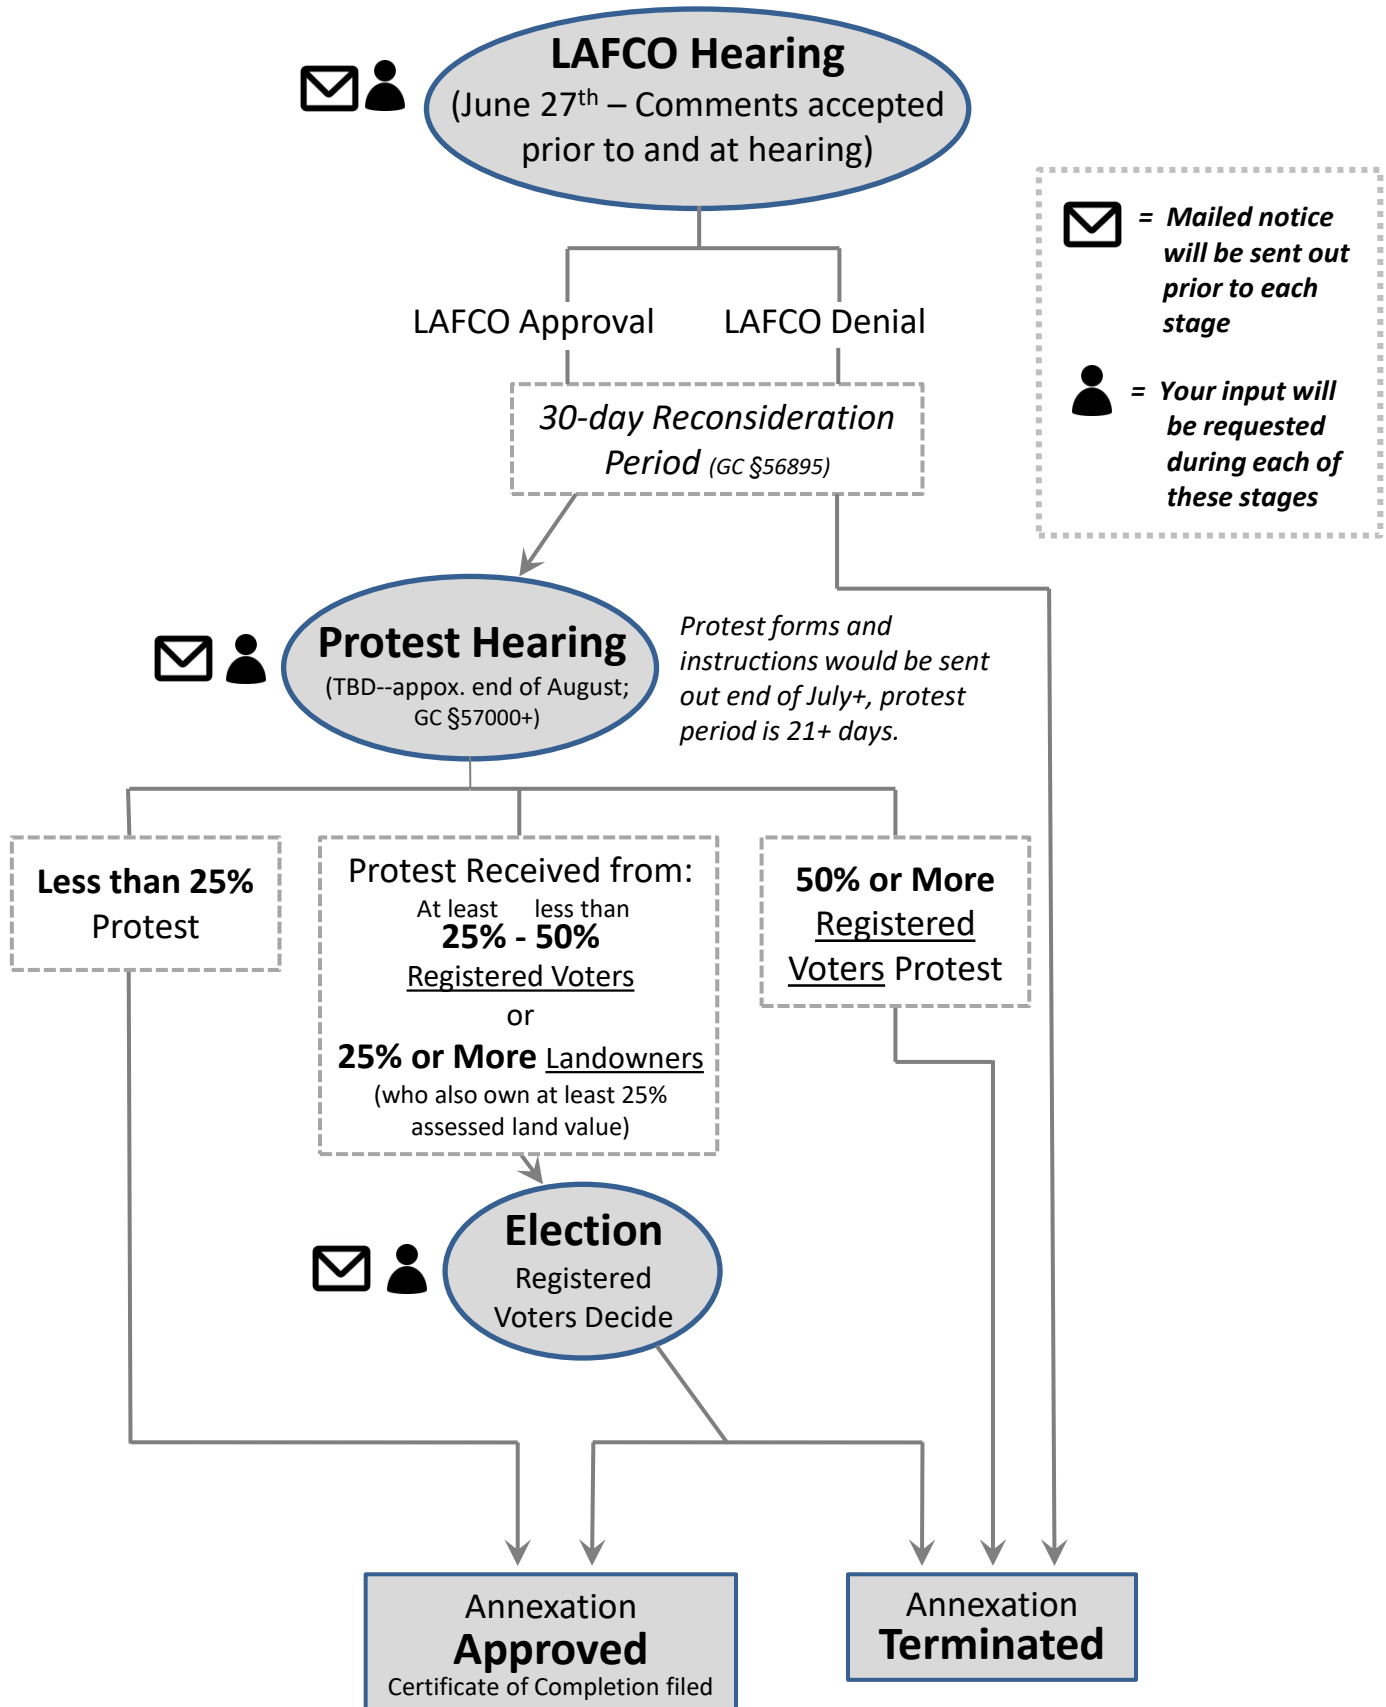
LAFCO Hearing
(June 27$^{th}$ – Comments accepted prior to and at hearing)

= Mailed notice will be sent out prior to each stage

= Your input will be requested during each of these stages

LAFCO Approval

LAFCO Denial

30-day Reconsideration Period (GC §56895)

Protest Hearing
(TBD--appox. end of August; GC §57000+)

Protest forms and instructions would be sent out end of July+, protest period is 21+ days.

Less than 25% Protest

Protest Received from:
At least less than
25% - 50%
Registered Voters
or
25% or More Landowners
(who also own at least 25% assessed land value)

50% or More Registered Voters Protest

Election
Registered Voters Decide

Annexation
Approved
Certificate of Completion filed

Annexation
Terminated